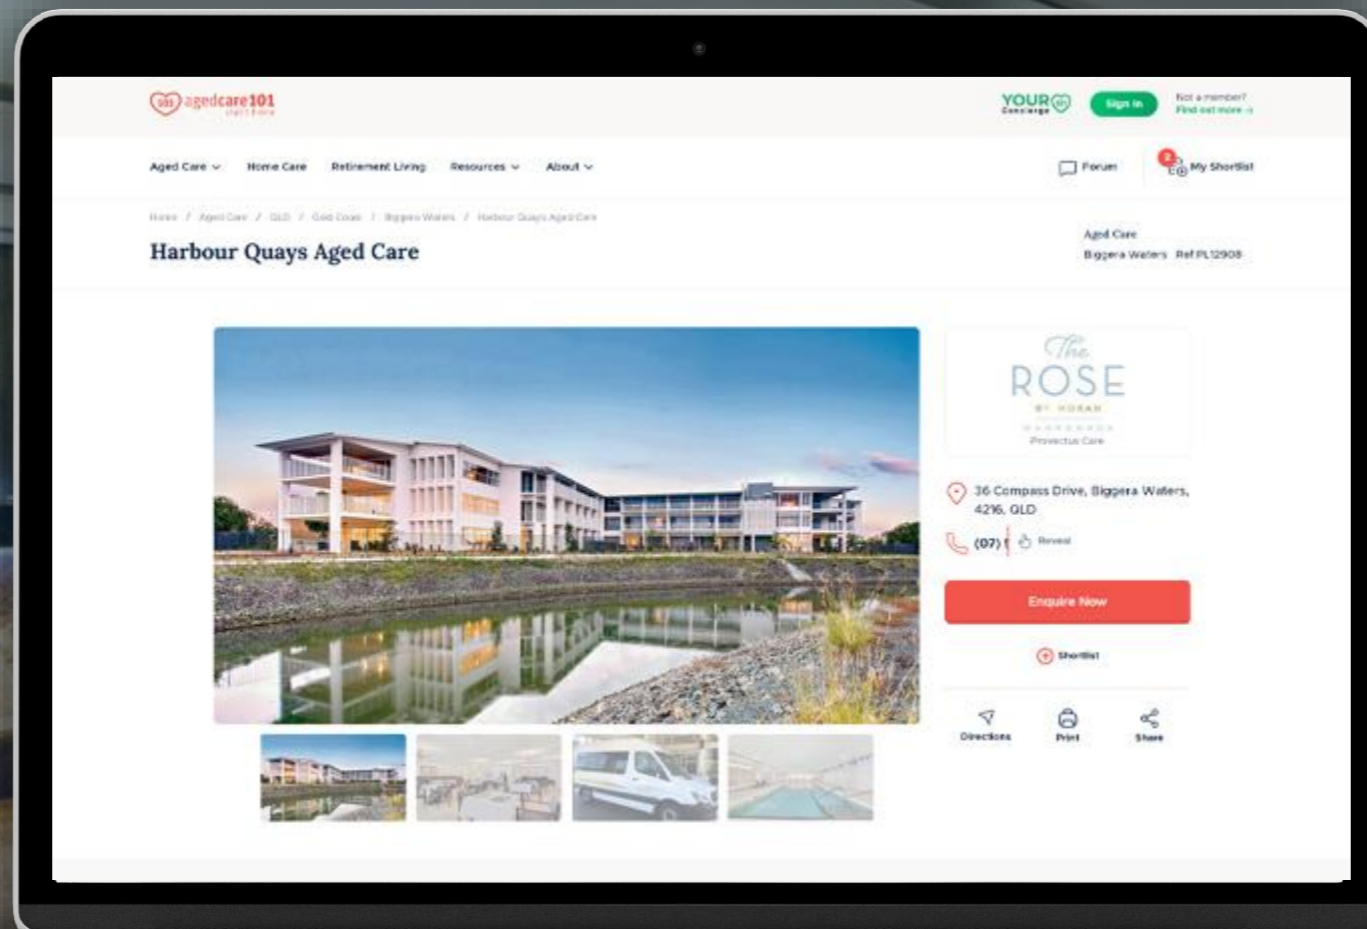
agedcare101

YOUR Concierge

Sign in

Not a member? Find out more →

Aged Care ⌄ Home Care Retirement Living Resources ⌄ About ⌄

Forum

2 My Shortlist

Home / Aged Care / QLD / Gold Coast / Biggera Waters / Harbour Quays Aged Care

Harbour Quays Aged Care

Aged Care
Biggera Waters Ref PL12908

The ROSE BY MORAN

Provectus Care

36 Compass Drive, Biggera Waters, 4216, QLD

(07) Reveal

Enquire Now

Shortlist

Directions Print Share